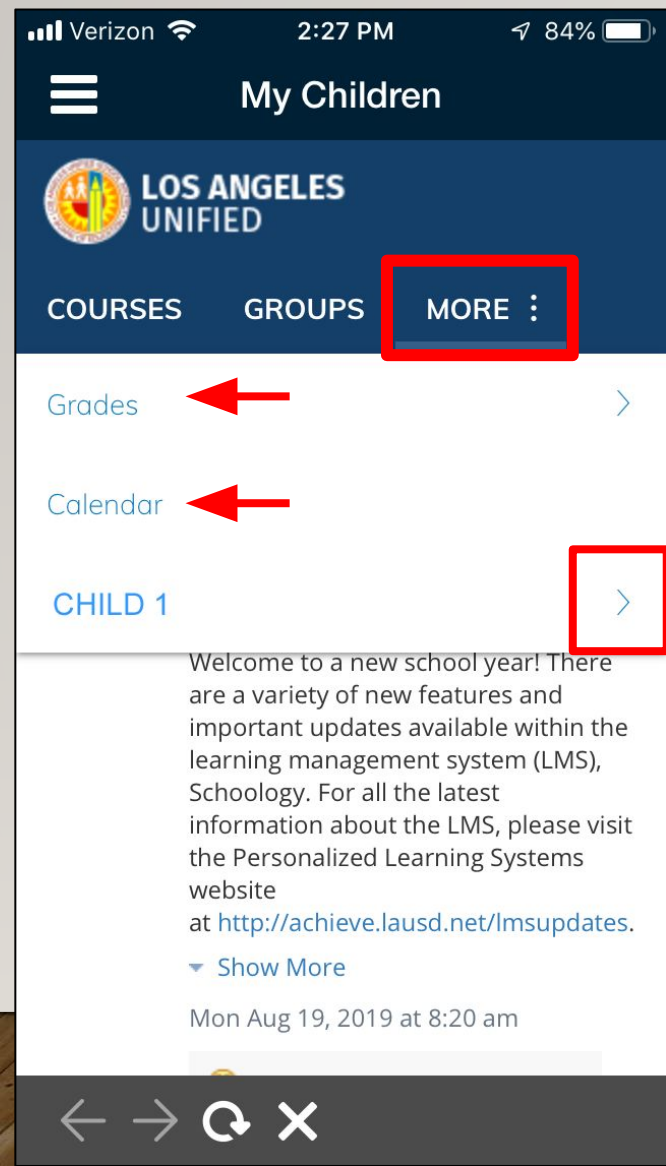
Verizon 2:27 PM 84%

My Children

LOS ANGELES UNIFIED

COURSES GROUPS MORE

Grades

Calendar

CHILD 1

Welcome to a new school year! There are a variety of new features and important updates available within the learning management system (LMS), Schoology. For all the latest information about the LMS, please visit the Personalized Learning Systems website at http://achieve.lausd.net/lmsupdates.

Show More

Mon Aug 19, 2019 at 8:20 am